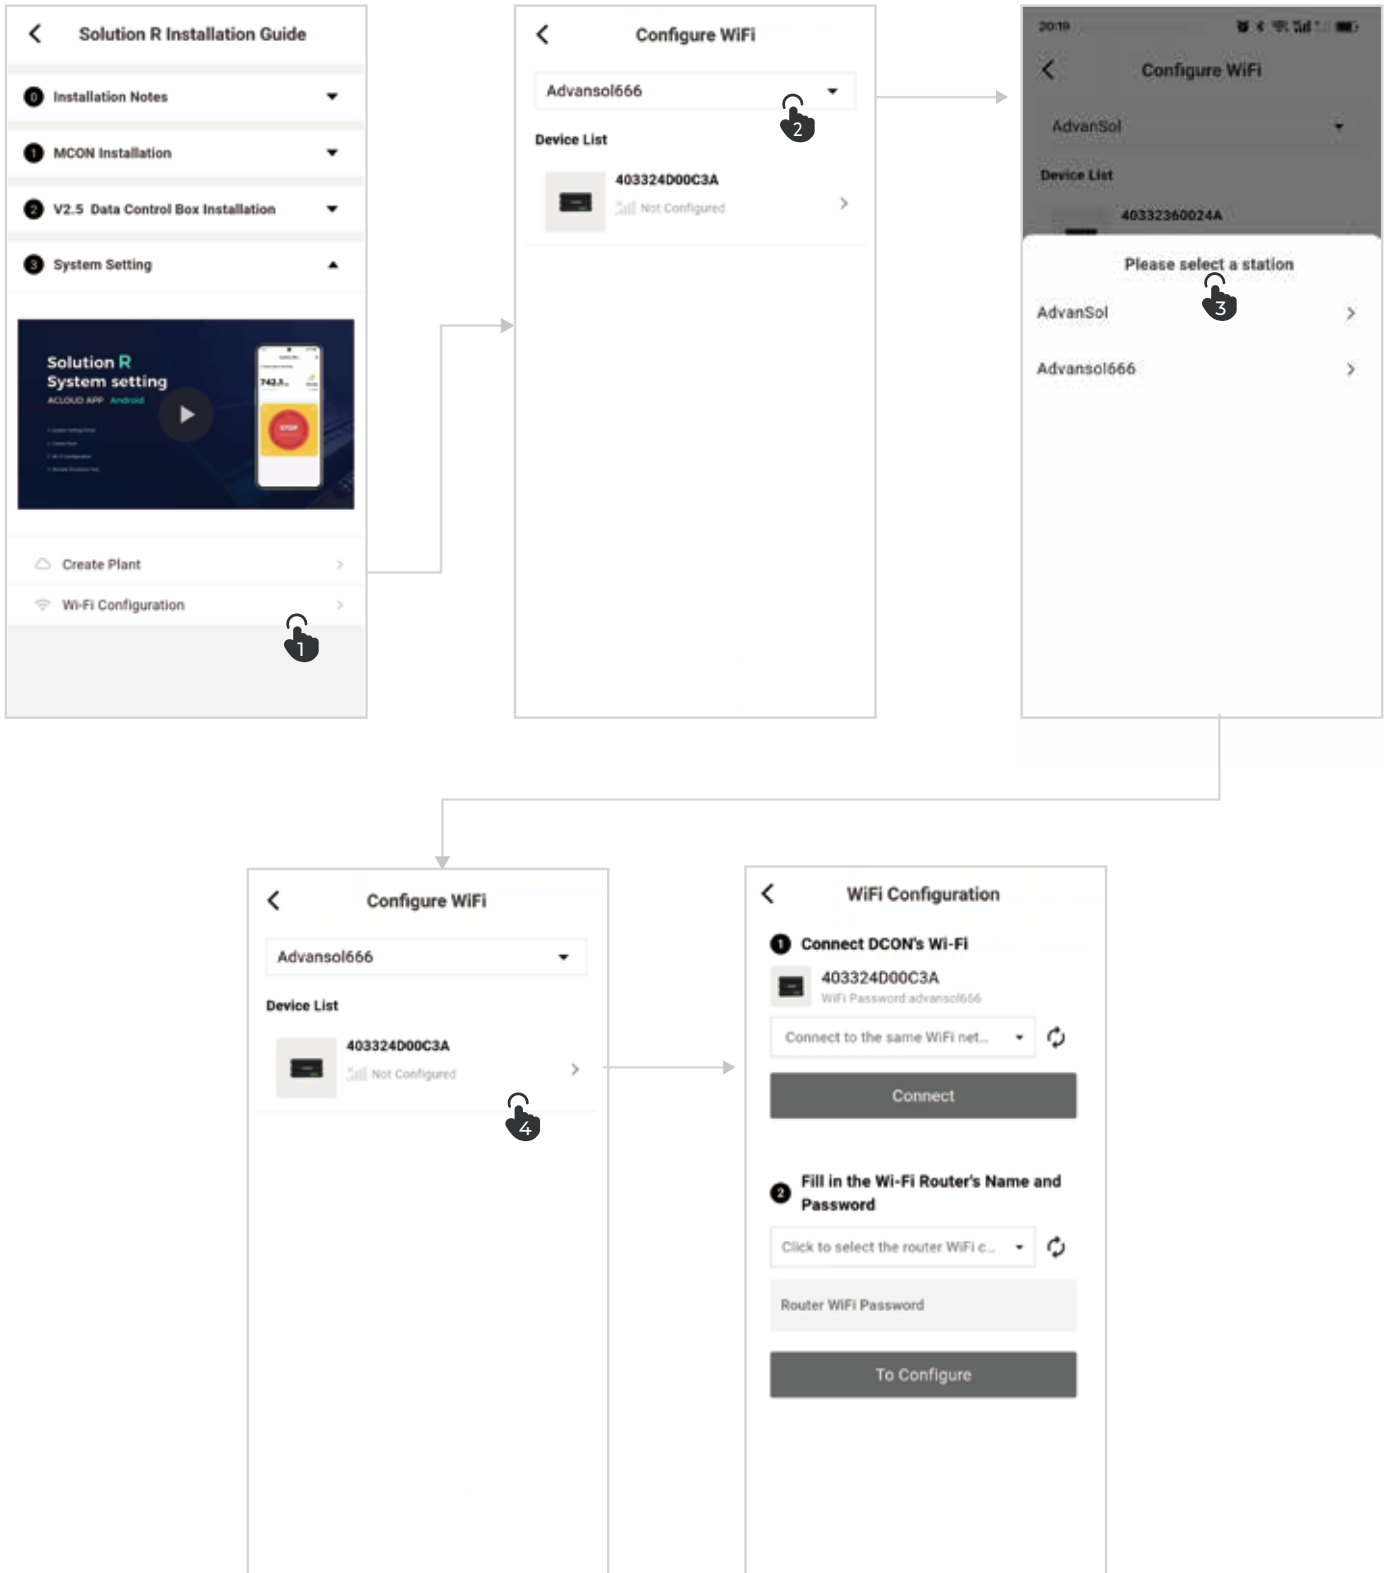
Solution R Installation Guide

0 Installation Notes

1 MCON Installation

2 V2.5 Data Control Box Installation

3 System Setting

Solution R
System setting
ACLOUD APP Android

742.3

STOP

Create Plant

Wi-Fi Configuration

1

Configure WiFi

Advansol666

2

Device List

403324D00C3A

Not Configured

20:19

Configure WiFi

AdvanSol

Device List

40332360024A

Please select a station

3

AdvanSol

Advansol666

Configure WiFi

Advansol666

Device List

403324D00C3A

Not Configured

4

WiFi Configuration

1 Connect DCON's Wi-Fi

403324D00C3A

WiFi Password:advansol666

Connect to the same WiFi net...

Connect

2 Fill in the Wi-Fi Router's Name and Password

Click to select the router WiFi c...

Router WiFi Password

To Configure